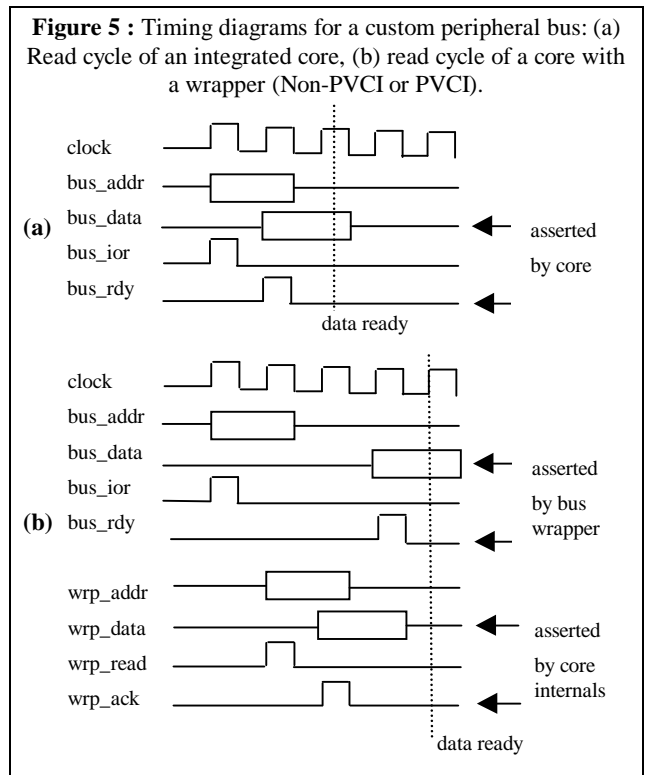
**Figure 5 :** Timing diagrams for a custom peripheral bus: (a) Read cycle of an integrated core, (b) read cycle of a core with a wrapper (Non-PVCI or PVCI).

(a)

clock
bus_addr
bus_data
bus_ior
bus_rdy

asserted by core

data ready

(b)

clock
bus_addr
bus_data
bus_ior
bus_rdy

asserted by bus wrapper

wrp_addr
wrp_data
wrp_read
wrp_ack

asserted by core internals

data ready